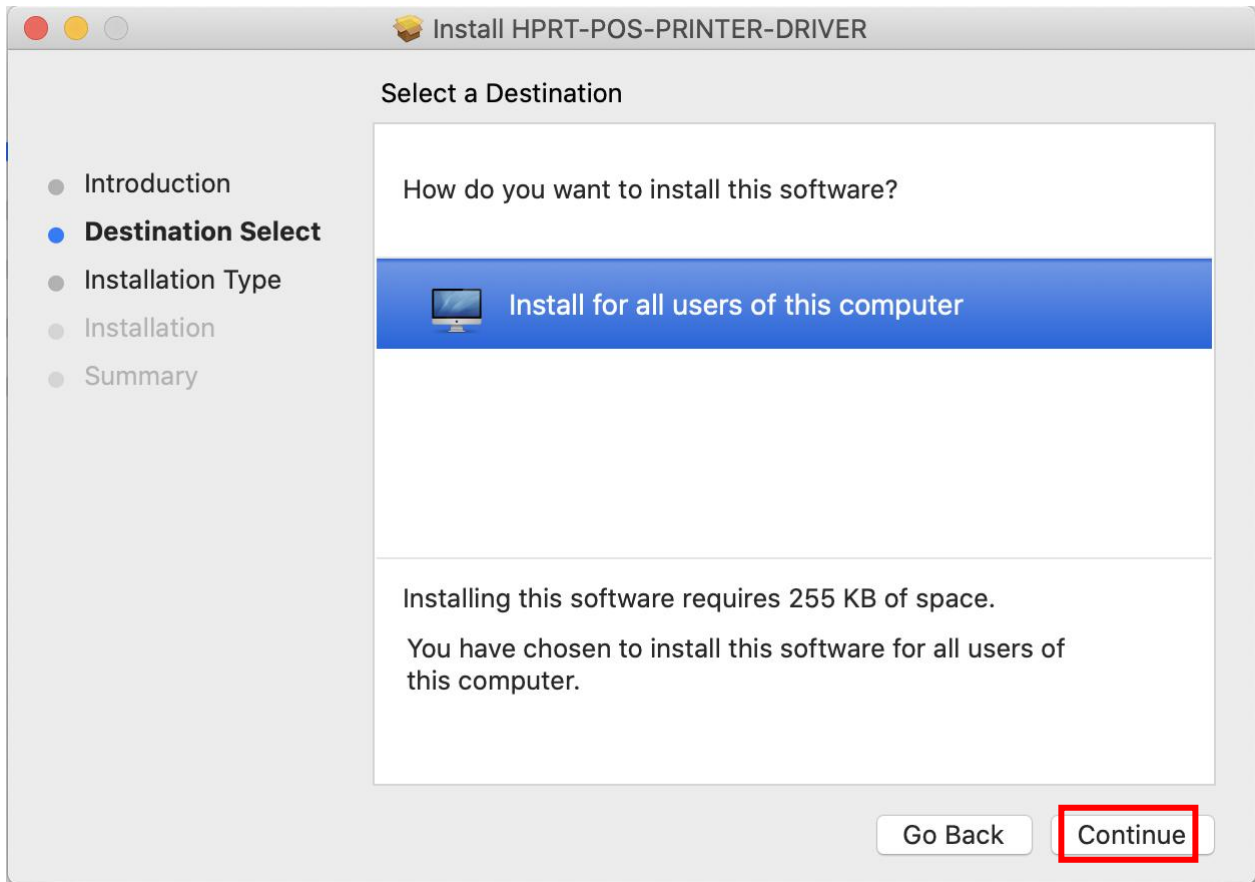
Install HPRT-POS-PRINTER-DRIVER

Select a Destination

Introduction
Destination Select
Installation Type
Installation
Summary

How do you want to install this software?

Install for all users of this computer

Installing this software requires 255 KB of space.

You have chosen to install this software for all users of this computer.

Go Back
Continue